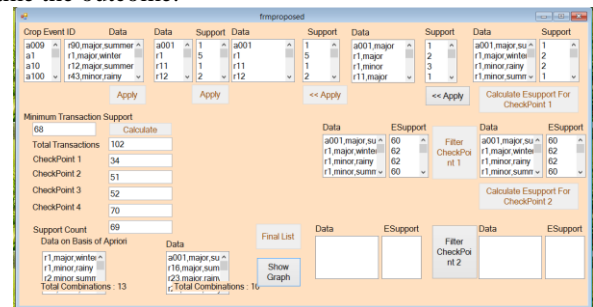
the outcome.

frmproposed

Crop Event ID
a009
a1
a10
a100

Data
r90,major,summer
r1,major,winter
r12,major,summer
r43,minor,rainy

Data
a001
r1
r11
r12

Support
1
5
1
2

Data
a001
r1
r11
r12

Support
1
5
1
2

Data
a001,major
r1,major
r1,minor
r11,major

Support
1
2
3
1

Data
a001,major,su
r1,major,winte
r1,minor,rainy
r1,minor,sumr

Support
1
2
3
1

Apply

Apply

<< Apply

<< Apply

Calculate Esupport For CheckPoint 1

Minimum Transaction Support
68

Calculate

Total Transactions 102
CheckPoint 1 34
CheckPoint 2 51
CheckPoint 3 52
CheckPoint 4 70
Support Count 69

Data
a001,major,su
r1,major,winte
r1,minor,rainy
r1,minor,sumn

ESupport
60
62
62
60

Filter CheckPoint 1

Data
a001,major,su
r1,major,winte
r1,minor,rainy
r1,minor,sumn

ESupport
60
62
62
60

Calculate Esupport For CheckPoint 2

Data on Basis of Apriori
r1,major,winte
r1,minor,rainy
r2,minor,sumn
Total Combinations : 13

Data
a001,major,su
r16,major,sum
r23,major,rain
Total Combinations : 16

Final List

Show Graph

Data

ESupport

Filter CheckPoint 2

Data

ESupport